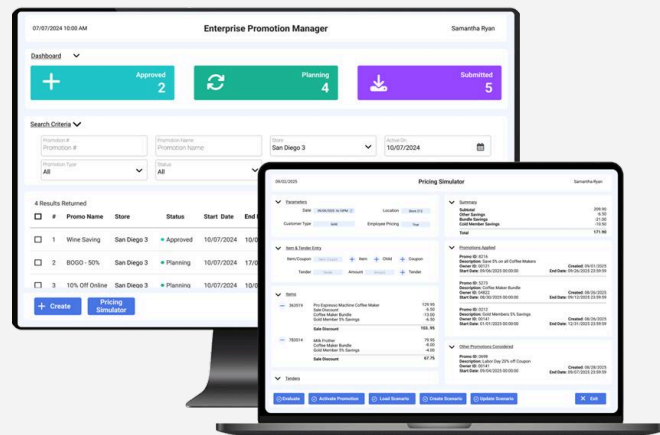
07/07/2024 10:00 AM

Enterprise Promotion Manager

Samantha Ryan

Dashboard

Approved
2

Planning
4

Submitted
5

Search Criteria

Promotion #
Promotion #

Promotion Name
Promotion Name

Store
San Diego 3

Active On
10/07/2024

Promotion Type
All

Status
All

4 Results Returned

| | # | Promo Name | Store | Status | Start Date | End |
|---|---|---|---|---|---|---|
| | 1 | Wine Saving | San Diego 3 | Approved | 10/07/2024 | 10/ |
| | 2 | BOGO - 50% | San Diego 3 | Planning | 10/07/2024 | 10/ |
| | 3 | 10% Off Online | San Diego 3 | Planning | 10/07/2024 | 10/ |

Create

Pricing Simulator

09/02/2025

Pricing Simulator

Samantha Ryan

Parameters

Date

Location

Customer Type

Employee Pricing

Item & Tender Entry

Item/Coupon

Item

Child

Coupon

Tender

Amount

Tender

Items

Pro Espresso Machine Coffee Maker
Sale Discount
Coffee Maker Bundle
Gold Member 5% Savings

Sale Discount

Milk Frother
Coffee Maker Bundle
Gold Member 5% Savings

Sale Discount

Tenders

Summary

Subtotal
Other Savings
Bundle Savings
Gold Member Savings

Total
171.60

Promotions Applied

Promo ID:
Description:
Owner ID:
Start Date:
Created:
End Date:

Other Promotions Considered

Promo ID:
Description:
Owner ID:
Start Date:

Evaluate

Activate Promotion

Load Scenario

Create Scenario

Update Scenario

Exit